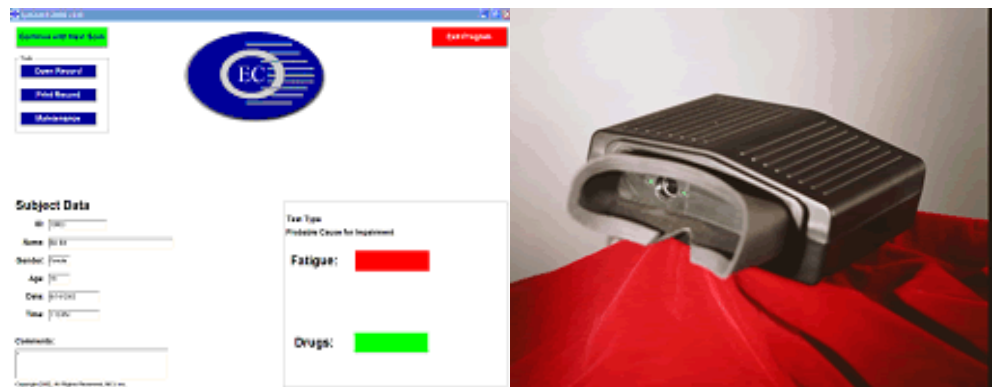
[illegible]

Continue with Next Scan

Exit Program

Tools

Open Record

Print Record

Maintenance

EC

Subject Data

ID: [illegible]

Name: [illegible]

Gender: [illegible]

Age: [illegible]

Date: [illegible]

Time: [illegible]

Comments:

Copyright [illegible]

Test Type

Probable Cause for Impairment

Fatigue:

Drugs: